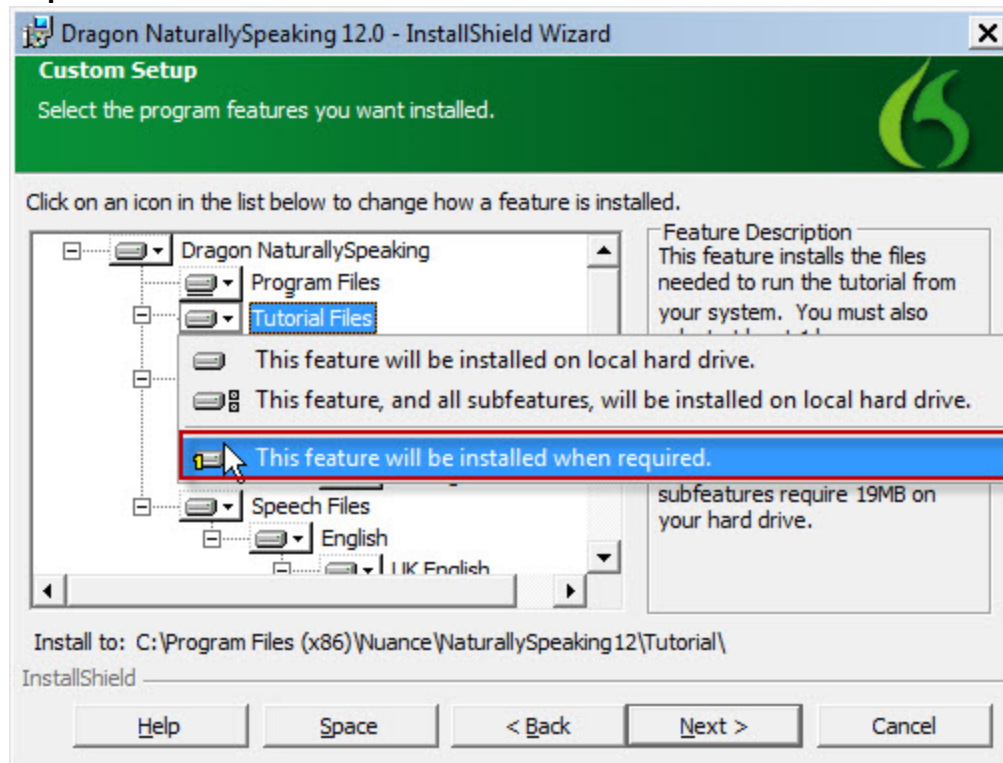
Dragon NaturallySpeaking 12.0 - InstallShield Wizard

Custom Setup

Select the program features you want installed.

Click on an icon in the list below to change how a feature is installed.

Dragon NaturallySpeaking
Program Files
Tutorial Files

This feature will be installed on local hard drive.
This feature, and all subfeatures, will be installed on local hard drive.
This feature will be installed when required.

Speech Files
English
UK English

Feature Description
This feature installs the files needed to run the tutorial from your system. You must also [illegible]

subfeatures require 19MB on your hard drive.

Install to: C:\Program Files (x86)\Nuance\NaturallySpeaking12\Tutorial\

InstallShield

Help Space < Back Next > Cancel